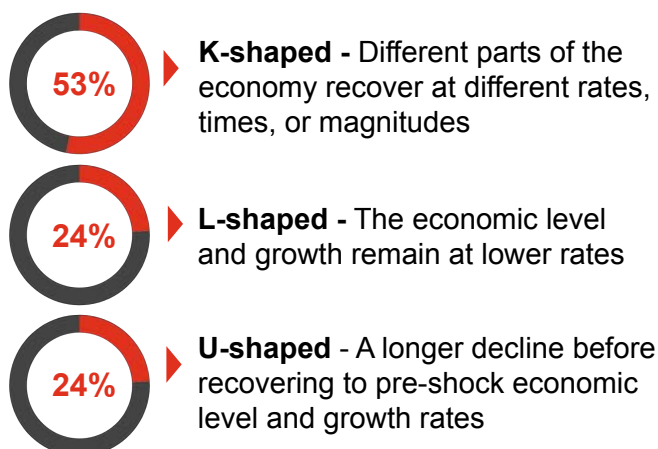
53%

K-shaped - Different parts of the economy recover at different rates, times, or magnitudes

24%

L-shaped - The economic level and growth remain at lower rates

24%

U-shaped - A longer decline before recovering to pre-shock economic level and growth rates